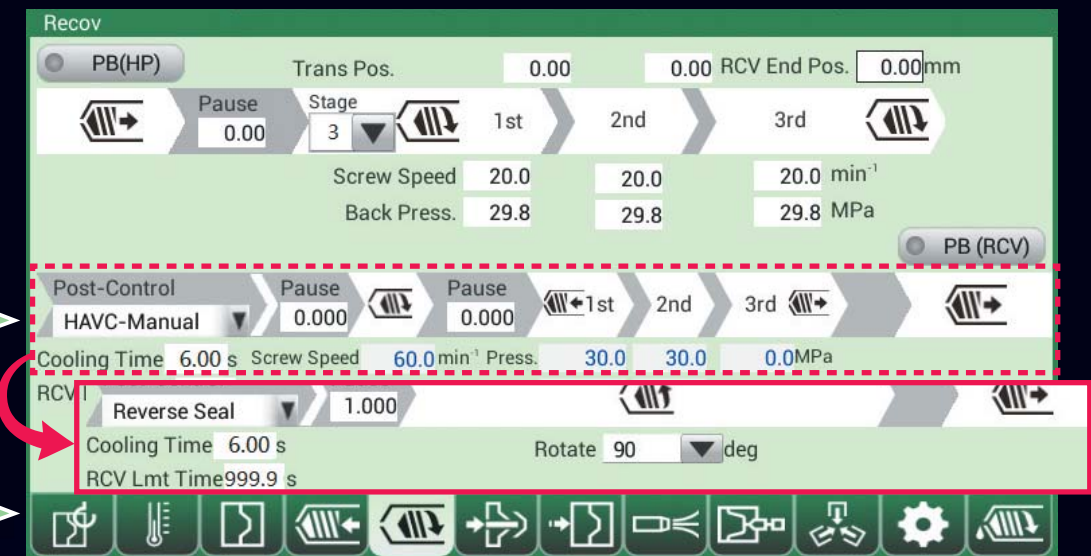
Recov

PB(HP)

Trans Pos. 0.00 0.00 RCV End Pos. 0.00mm

Pause 0.00

Stage 3

1st 2nd 3rd

Screw Speed 20.0 20.0 20.0 $min^{-1}$

Back Press. 29.8 29.8 29.8 MPa

PB (RCV)

Post-Control HAVC-Manual

Pause 0.000

Pause 0.000

1st 2nd 3rd

Cooling Time 6.00 s Screw Speed 60.0 $min^{-1}$ Press. 30.0 30.0 0.0MPa

RCV

Reverse Seal

1.000

Cooling Time 6.00 s

Rotate 90 deg

RCV Lmt Time999.9 s